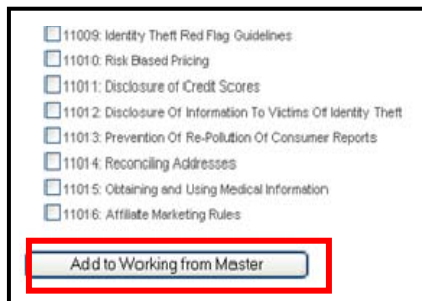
11009: Identity Theft Red Flag Guidelines
11010: Risk Based Pricing
11011: Disclosure of Credit Scores
11012: Disclosure Of Information To Victims Of Identity Theft
11013: Prevention Of Re-Pollution Of Consumer Reports
11014: Reconciling Addresses
11015: Obtaining and Using Medical Information
11016: Affiliate Marketing Rules

Add to Working from Master